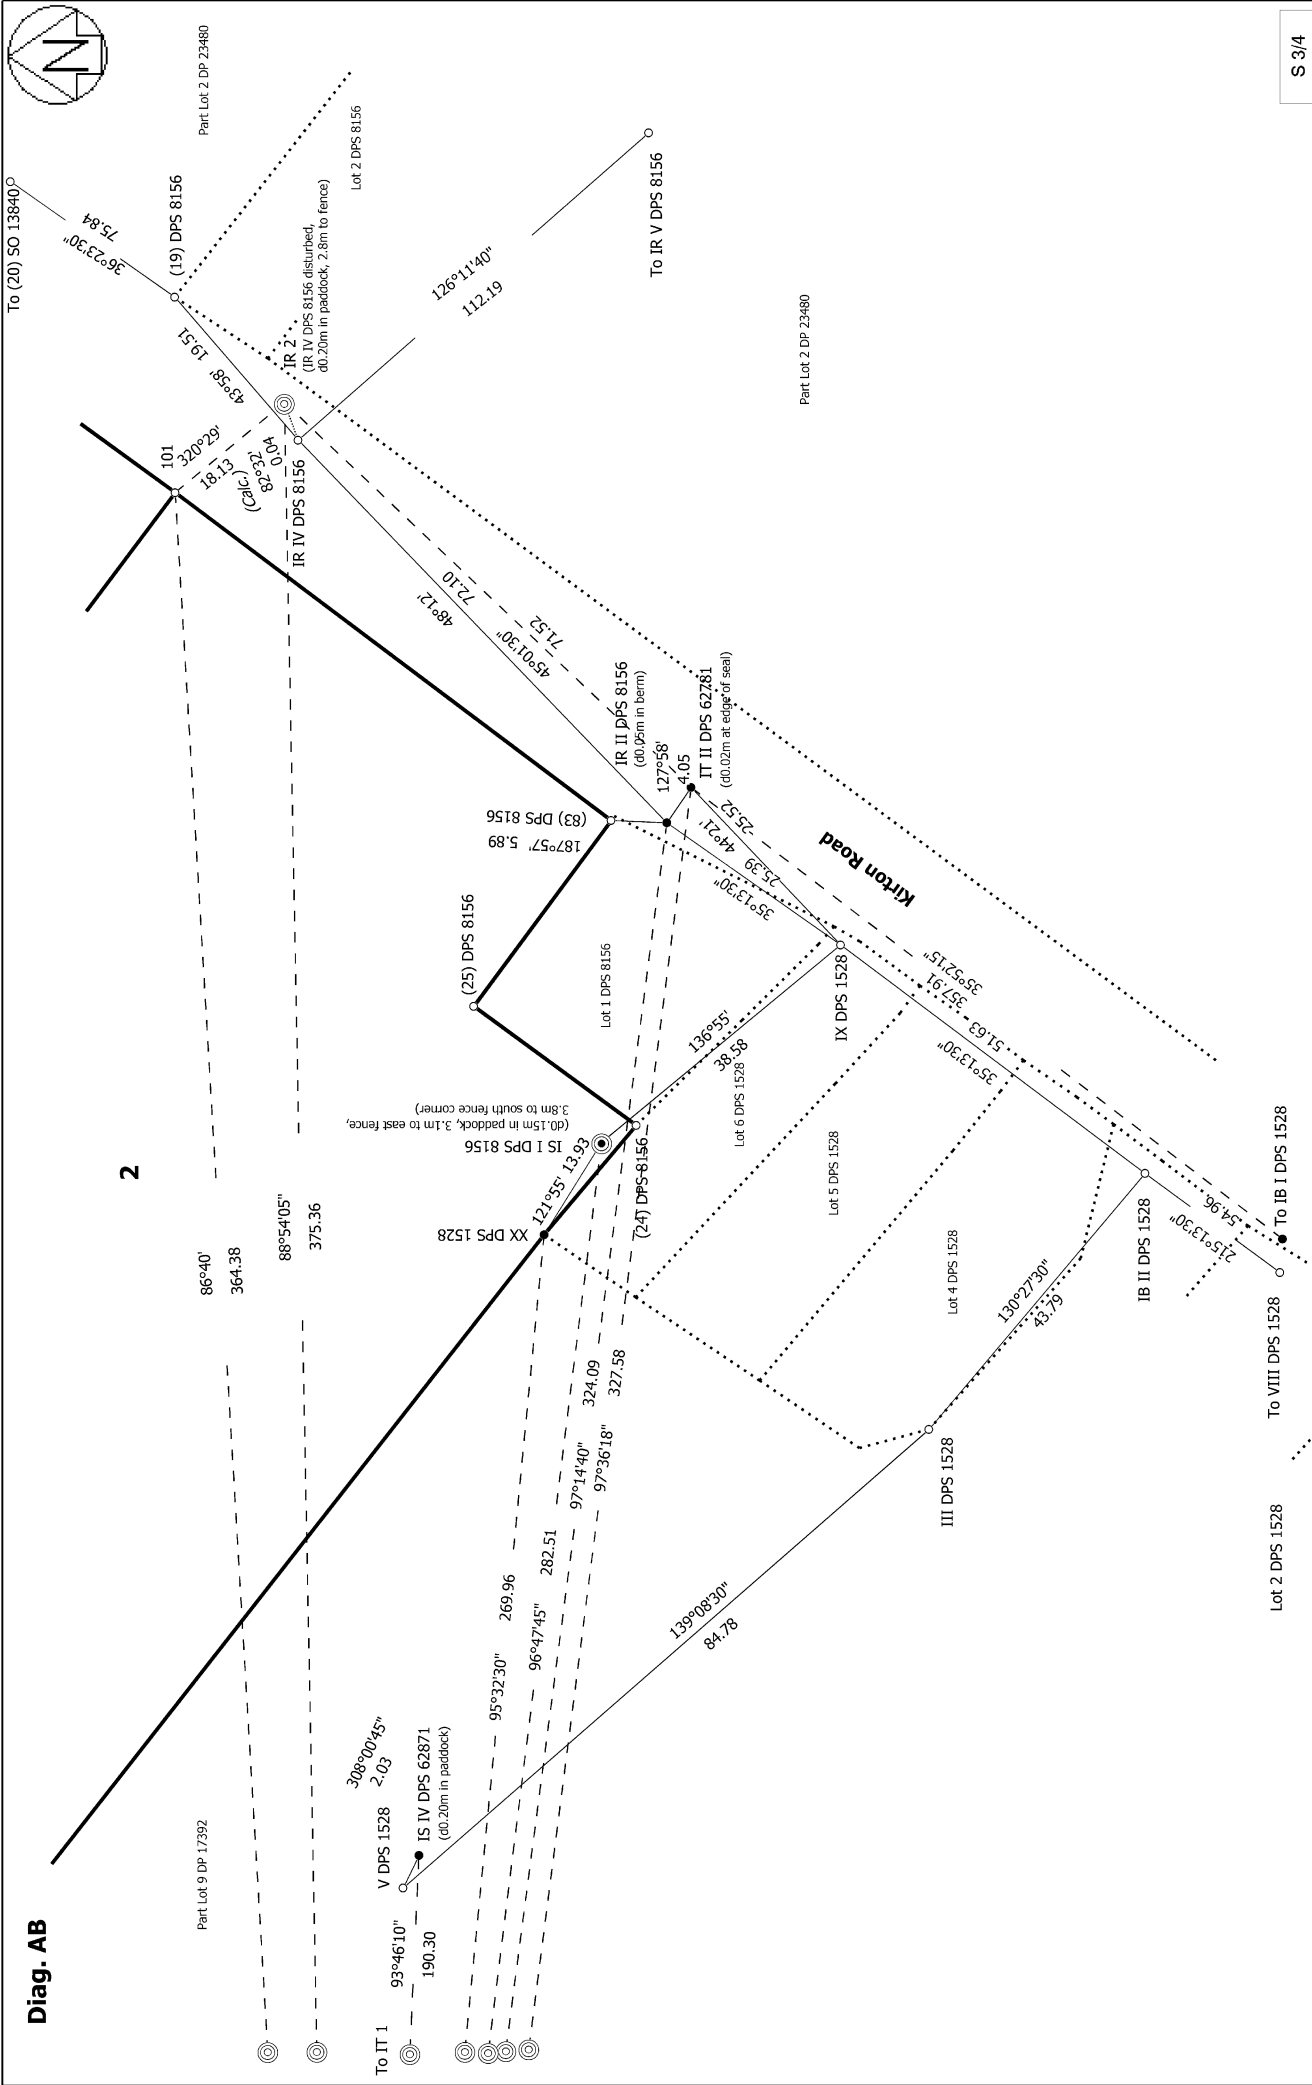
Diag. AB

S 3/4

N

To (20) SO 13840

36°23'30"
75.84

(19) DPS 8156

Part Lot 2 DP 23480

Lot 2 DPS 8156

To IR V DPS 8156

126°11'40"
112.19

IR 2
(IR IV DPS 8156 disturbed,
d0.20m in paddock, 2.8m to fence)

19.51
43°58'

101
320°29'
18.13
(Calc.)
82°32'
0.04

IR IV DPS 8156

Part Lot 2 DP 23480

72.10
48°12'

71.52
45°01'30"

IR II DPS 8156
(d0.05m in berm)

127°58'
4.05

IT II DPS 62781
(d0.02m at edge of seal)

(83) DPS 8156
187°57' 5.89

44°21'
25.52

25.39
35°13'30"

Kirton Road

(25) DPS 8156

Lot 1 DPS 8156

IX DPS 1528

35°52'15"
35.91

136°55'
38.58

Lot 6 DPS 1528

IS I DPS 8156
(d0.15m in paddock, 3.1m to east fence,
3.8m to south fence corner)

35°13'30"
51.63

Lot 5 DPS 1528

2

121°55' 13.93

XX DPS 1528

(24) DPS 8156

Lot 4 DPS 1528

IB II DPS 1528

215°13'30"
54.96

To IB I DPS 1528

86°40'
364.38

88°54'05"
375.36

130°27'30"
43.79

To VIII DPS 1528

324.09
327.58

97°14'40"
97°36'18"

III DPS 1528

269.96
95°32'30"

282.51
96°47'45"

139°08'30"
84.78

Lot 2 DPS 1528

308°00'45"
2.03

IS IV DPS 62871
(d0.20m in paddock)

V DPS 1528

Part Lot 9 DP 17392

93°46'10"
190.30

To IT 1